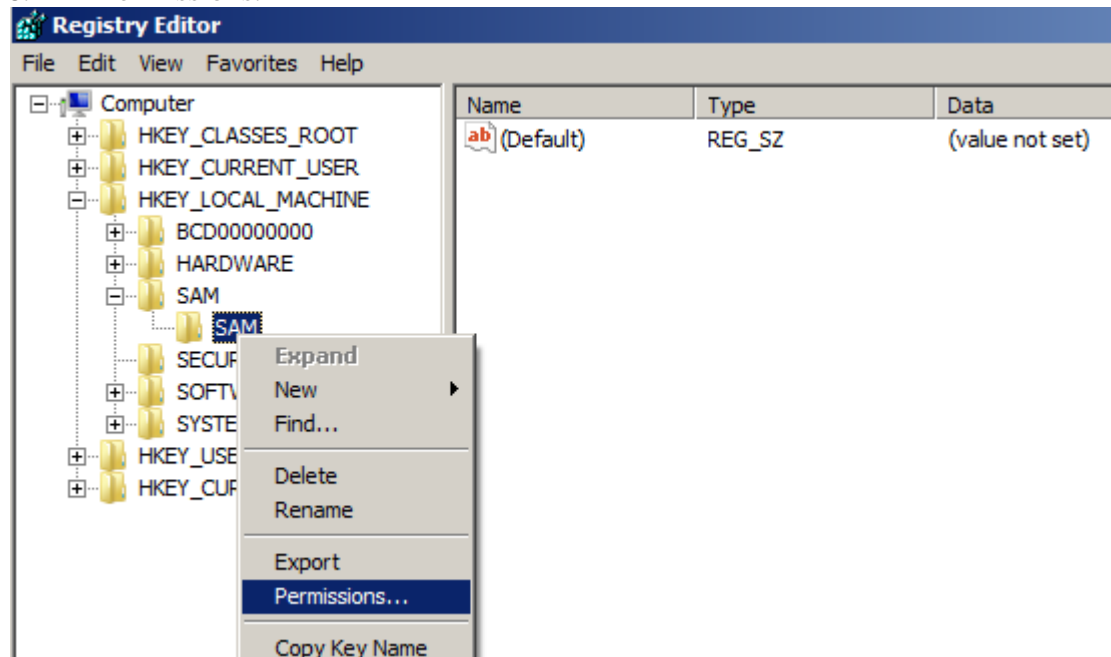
Registry Editor

File Edit View Favorites Help

Computer
HKEY_CLASSES_ROOT
HKEY_CURRENT_USER
HKEY_LOCAL_MACHINE
BCD00000000
HARDWARE
SAM
SAM
SECUR
SOFTV
SYSTE
HKEY_USE
HKEY_CUR

| Name | Type | Data |
|---|---|---|
| (Default) | REG_SZ | (value not set) |

Expand
New
Find...
Delete
Rename
Export
Permissions...
Copy Key Name